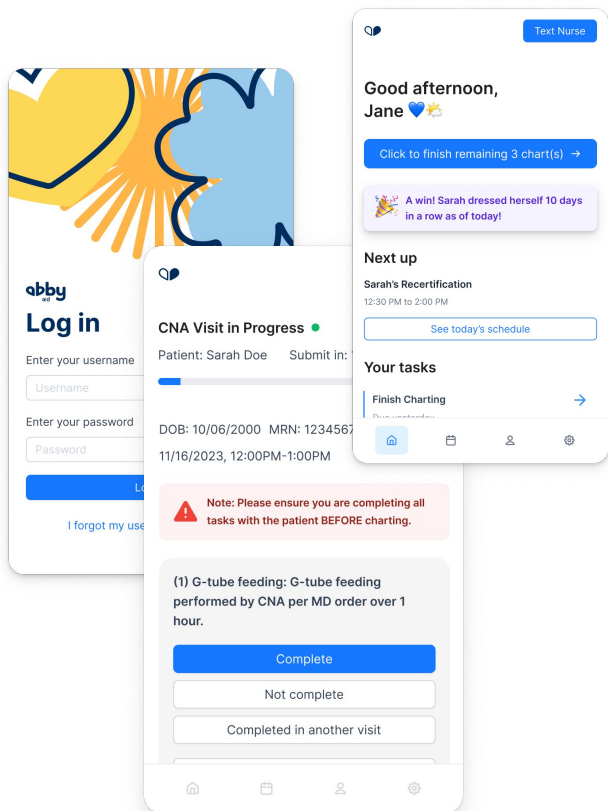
abby aid

Log in

Enter your username

Username

Enter your password

Password

Lo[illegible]

I forgot my use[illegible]

CNA Visit in Progress

Patient: Sarah Doe

Submit in: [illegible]

DOB: 10/06/2000 MRN: 1234567

11/16/2023, 12:00PM-1:00PM

Note: Please ensure you are completing all tasks with the patient BEFORE charting.

(1) G-tube feeding: G-tube feeding performed by CNA per MD order over 1 hour.

Complete

Not complete

Completed in another visit

Text Nurse

Good afternoon, Jane 💙⛅

Click to finish remaining 3 chart(s) →

🎉 A win! Sarah dressed herself 10 days in a row as of today!

Next up

Sarah's Recertification

12:30 PM to 2:00 PM

See today's schedule

Your tasks

Finish Charting

Due yesterday